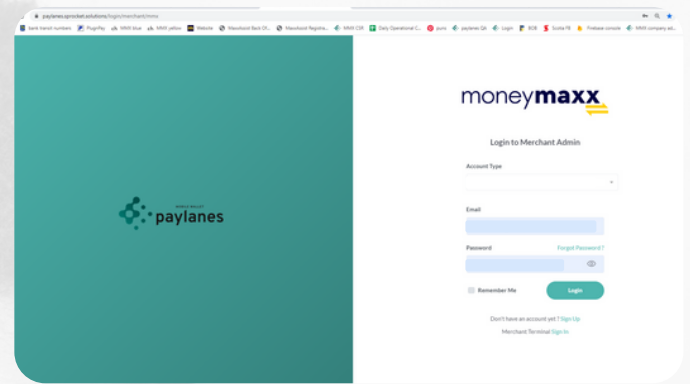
paylanes.sprocket.solutions/login/merchant/mmx

bank transit numbers PluginPay MMX blue MMX yellow Website Moneyhook Back Of... Moneyhook Registra... MMX CSR Daily Operational C... punu paylanes QA Login BOB Scotia FB Firebase console MMX company ad...

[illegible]
paylanes

moneymaxx

Login to Merchant Admin

Account Type

Email

Password

Forgot Password ?

Remember Me

Login

Don't have an account yet ? Sign Up

Merchant Terminal Sign In